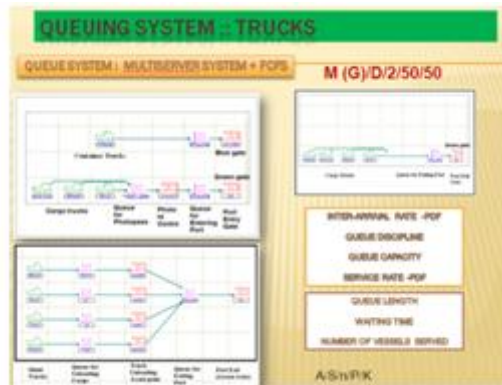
QUEUING SYSTEM :: TRUCKS

QUEUE SYSTEM : MULTISERVER SYSTEM + FCFS

M (G)/D/2/50/50

Container Trucks

Main gate

Cargo trucks

Queue for Photopass

Photo at Centre

Queue for Entering Port

Port Entry Gate

Cargo Queue

Queue for Exiting Port

Port Exit

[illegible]

INTER-ARRIVAL RATE -PDF

QUEUE DISCIPLINE

QUEUE CAPACITY

SERVICE RATE -PDF

QUEUE LENGTH

WAITING TIME

NUMBER OF VESSELS SERVED

Mass Trucks

Queue for Unloading Cargo

Truck Unloading & Loading

Queue for Exiting Port

Port Exit

A/S/n/P/K